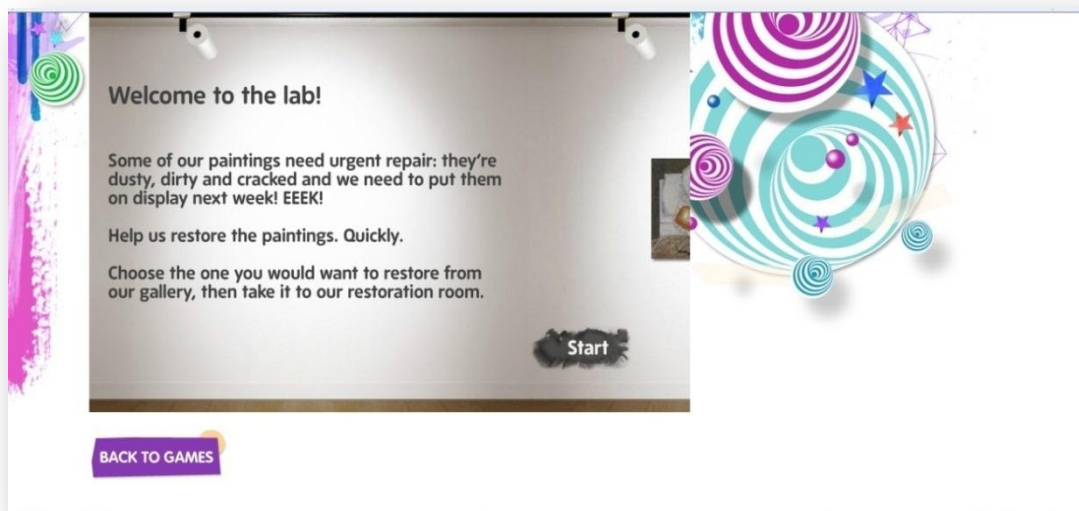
Welcome to the lab!

Some of our paintings need urgent repair: they're dusty, dirty and cracked and we need to put them on display next week! EEEK!

Help us restore the paintings. Quickly.

Choose the one you would want to restore from our gallery, then take it to our restoration room.

Start

BACK TO GAMES